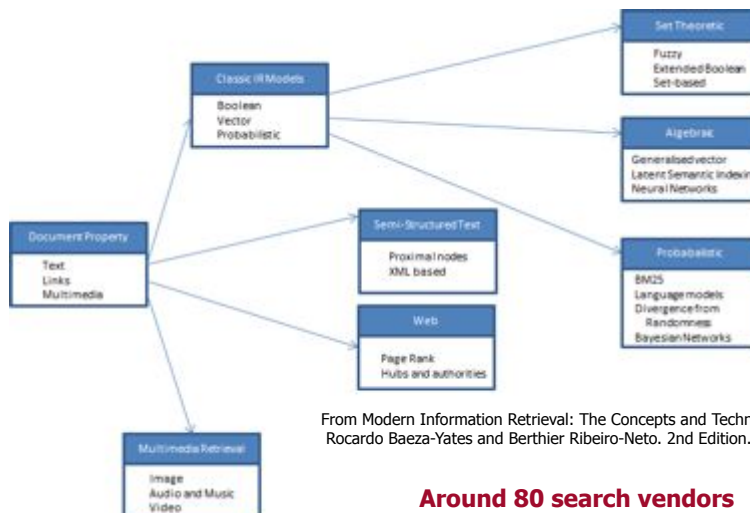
Set Theoretic
Fuzzy
Extended Boolean
Set-based

Classic IR Models
Boolean
Vector
Probabilistic

Algebraic
Generalised vector
Latent Semantic Indexin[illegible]
Neural Networks

Document Property
Text
Links
Multimedia

Semi-Structured Text
Proximal nodes
XML based

Probabilistic
BM25
Language models
Divergence from Randomness
Bayesian Networks

Web
Page Rank
Hubs and authorities

From Modern Information Retrieval: The Concepts and Techn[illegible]
Rocardo Baeza-Yates and Berthier Ribeiro-Neto. 2nd Edition.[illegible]

Multimedia Retrieval
Image
Audio and Music
Video

Around 80 search vendors